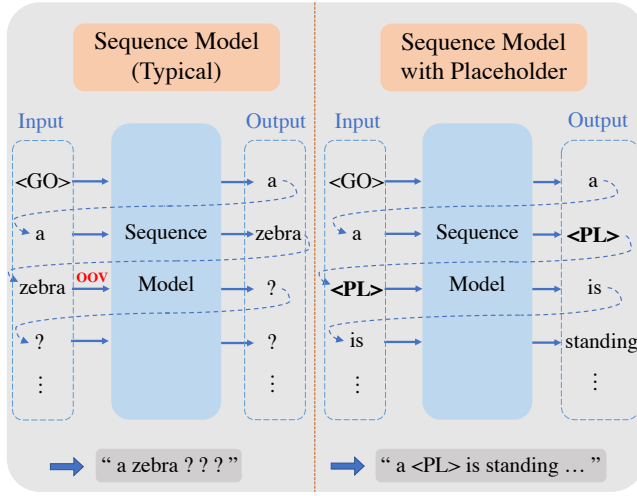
Sequence Model (Typical)

Input

<GO>

a

zebra

OOV

?

⋮

Sequence

Model

Output

a

zebra

?

?

⋮

" a zebra ? ? ? "

Sequence Model with Placeholder

Input

<GO>

a

**<PL>**

is

⋮

Sequence

Model

Output

a

**<PL>**

is

standing

⋮

" a <PL> is standing … "